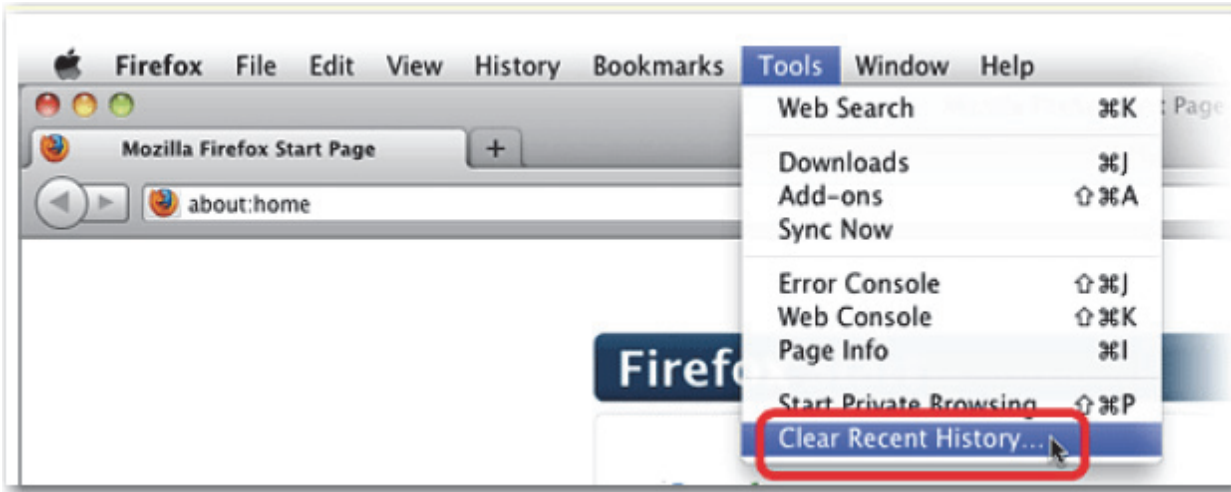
Firefox File Edit View History Bookmarks Tools Window Help

Mozilla Firefox Start Page +

about:home

Firefo

Web Search ⌘K
Downloads ⌘J
Add-ons ⇧⌘A
Sync Now
Error Console ⇧⌘J
Web Console ⇧⌘K
Page Info ⌘I
Start Private Browsing ⇧⌘P
Clear Recent History...

: Page